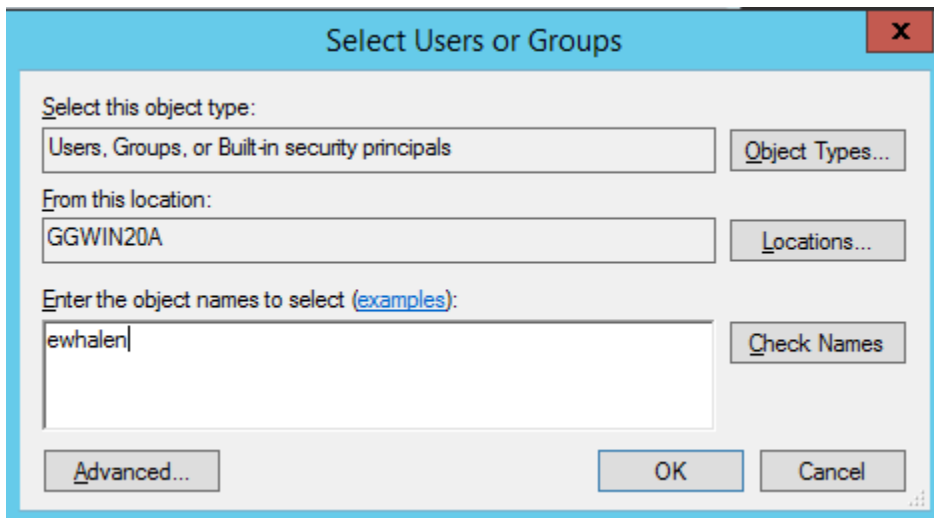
Select Users or Groups

x

Select this object type:

Users, Groups, or Built-in security principals

Object Types...

From this location:

GGWIN20A

Locations...

Enter the object names to select (examples):

ewhalen

Check Names

Advanced...

OK

Cancel